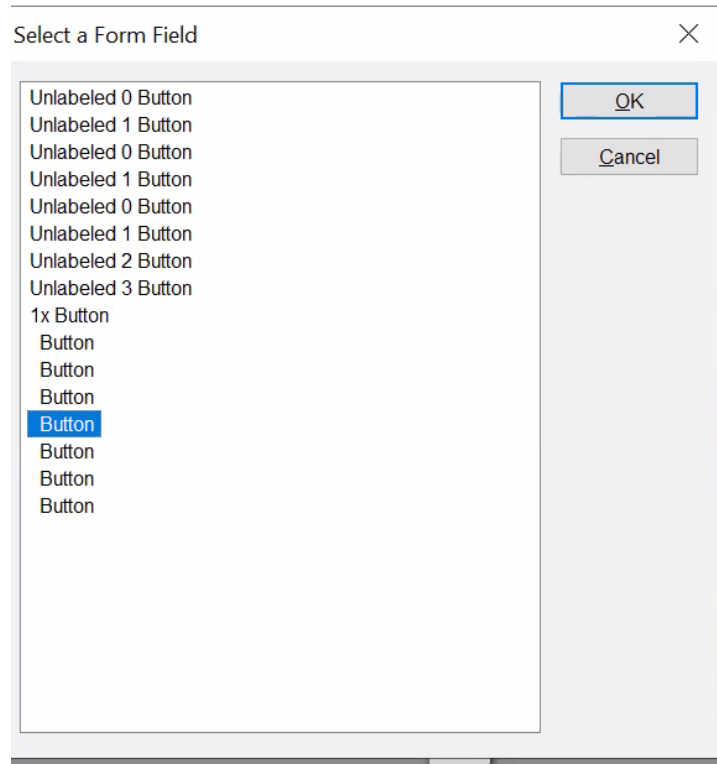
Select a Form Field

Unlabeled 0 Button
Unlabeled 1 Button
Unlabeled 0 Button
Unlabeled 1 Button
Unlabeled 0 Button
Unlabeled 1 Button
Unlabeled 2 Button
Unlabeled 3 Button
1x Button
Button
Button
Button
Button
Button
Button
Button

OK
Cancel